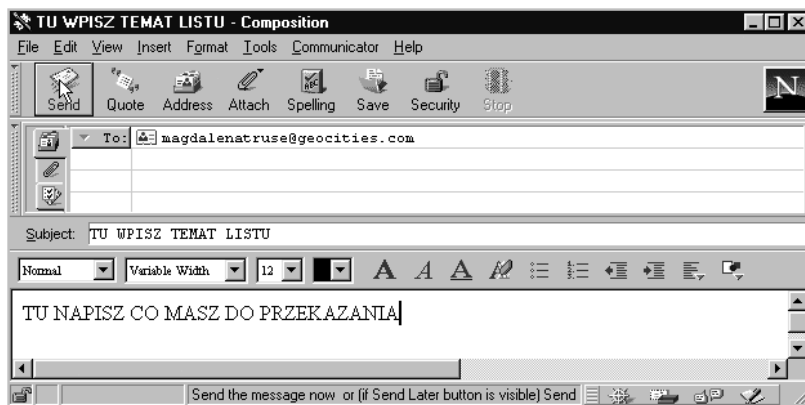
TU WPISZ TEMAT LISTU - Composition

File Edit View Insert Format Tools Communicator Help

Send Quote Address Attach Spelling Save Security Stop

To: magdalenatruse@geocities.com

Subject: TU WPISZ TEMAT LISTU

Normal Variable Width 12

TU NAPISZ CO MASZ DO PRZEKAZANIA

Send the message now or (if Send Later button is visible) Send